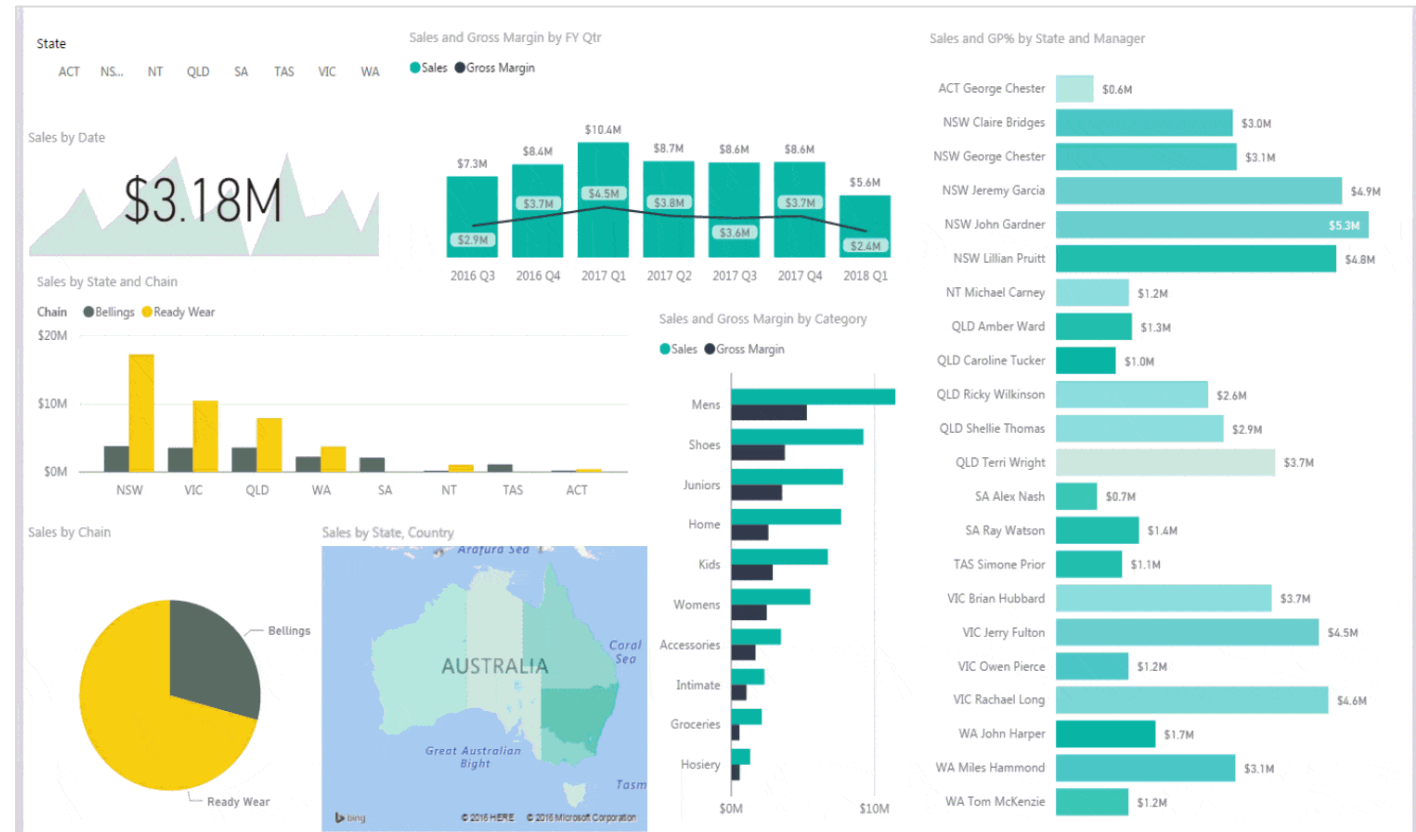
State
ACT NS... NT QLD SA TAS VIC WA

Sales by Date
$3.18M

Sales and Gross Margin by FY Qtr
Sales Gross Margin

| | 2016 Q3 | 2016 Q4 | 2017 Q1 | 2017 Q2 | 2017 Q3 | 2017 Q4 | 2018 Q1 |
|---|---|---|---|---|---|---|---|
| Sales | $7.3M | $8.4M | $10.4M | $8.7M | $8.6M | $8.6M | $5.6M |
| Gross Margin | $2.9M | $3.7M | $4.5M | $3.8M | $3.6M | $3.7M | $2.4M |

Sales and GP% by State and Manager

| Manager | Sales |
|---|---|
| ACT George Chester | $0.6M |
| NSW Claire Bridges | $3.0M |
| NSW George Chester | $3.1M |
| NSW Jeremy Garcia | $4.9M |
| NSW John Gardner | $5.3M |
| NSW Lillian Pruitt | $4.8M |
| NT Michael Carney | $1.2M |
| QLD Amber Ward | $1.3M |
| QLD Caroline Tucker | $1.0M |
| QLD Ricky Wilkinson | $2.6M |
| QLD Shellie Thomas | $2.9M |
| QLD Terri Wright | $3.7M |
| SA Alex Nash | $0.7M |
| SA Ray Watson | $1.4M |
| TAS Simone Prior | $1.1M |
| VIC Brian Hubbard | $3.7M |
| VIC Jerry Fulton | $4.5M |
| VIC Owen Pierce | $1.2M |
| VIC Rachael Long | $4.6M |
| WA John Harper | $1.7M |
| WA Miles Hammond | $3.1M |
| WA Tom McKenzie | $1.2M |

Sales by State and Chain
Chain Bellings Ready Wear
$20M
$10M
$0M
NSW VIC QLD WA SA NT TAS ACT

Sales and Gross Margin by Category
Sales Gross Margin
Mens
Shoes
Juniors
Home
Kids
Womens
Accessories
Intimate
Groceries
Hosiery
$0M $10M

Sales by Chain
Bellings
Ready Wear

Sales by State, Country
Arafura Sea
Coral Sea
AUSTRALIA
Great Australian Bight
Tasm
bing
© 2016 HERE © 2016 Microsoft Corporation